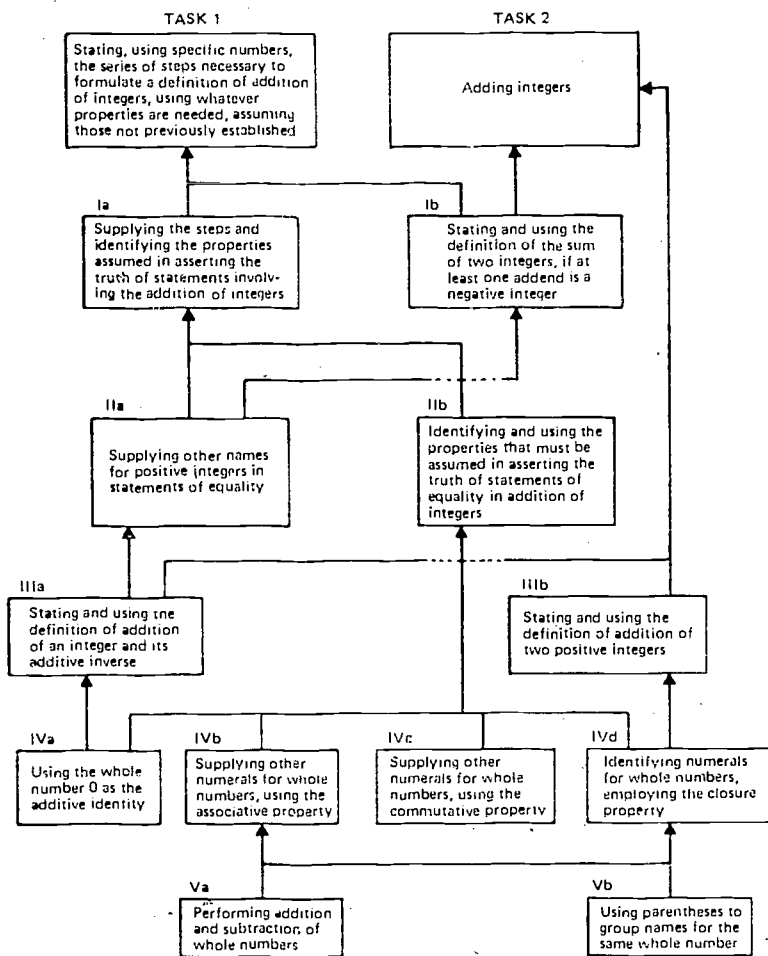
TASK 1

TASK 2

Stating, using specific numbers, the series of steps necessary to formulate a definition of addition of integers, using whatever properties are needed, assuming those not previously established

Adding integers

Ia

Supplying the steps and identifying the properties assumed in asserting the truth of statements involving the addition of integers

Ib

Stating and using the definition of the sum of two integers, if at least one addend is a negative integer

IIa

Supplying other names for positive integers in statements of equality

IIb

Identifying and using the properties that must be assumed in asserting the truth of statements of equality in addition of integers

IIIa

Stating and using the definition of addition of an integer and its additive inverse

IIIb

Stating and using the definition of addition of two positive integers

IVa

Using the whole number 0 as the additive identity

IVb

Supplying other numerals for whole numbers, using the associative property

IVc

Supplying other numerals for whole numbers, using the commutative property

IVd

Identifying numerals for whole numbers, employing the closure property

Va

Performing addition and subtraction of whole numbers

Vb

Using parentheses to group names for the same whole number